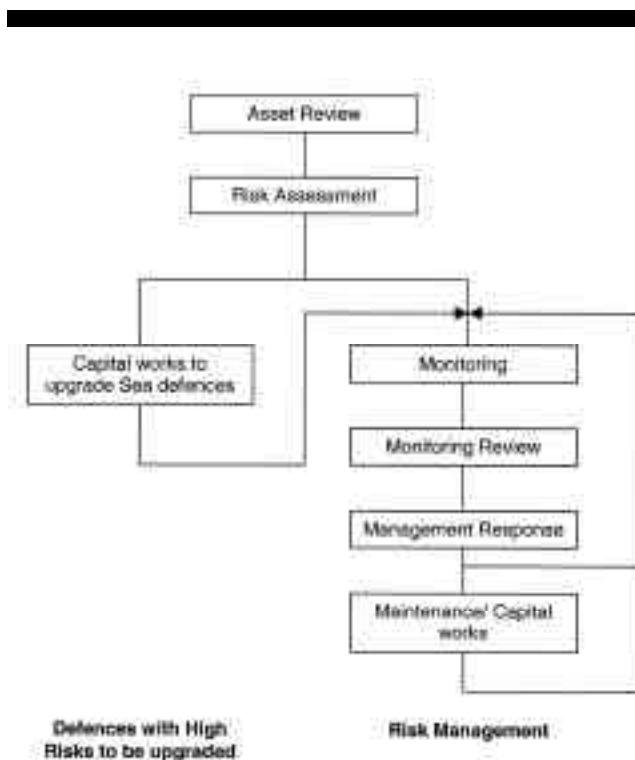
Asset Review

Risk Assessment

Capital works to upgrade Sea defences

Monitoring

Monitoring Review

Management Response

Maintenance/ Capital works

Defences with High Risks to be upgraded

Risk Management